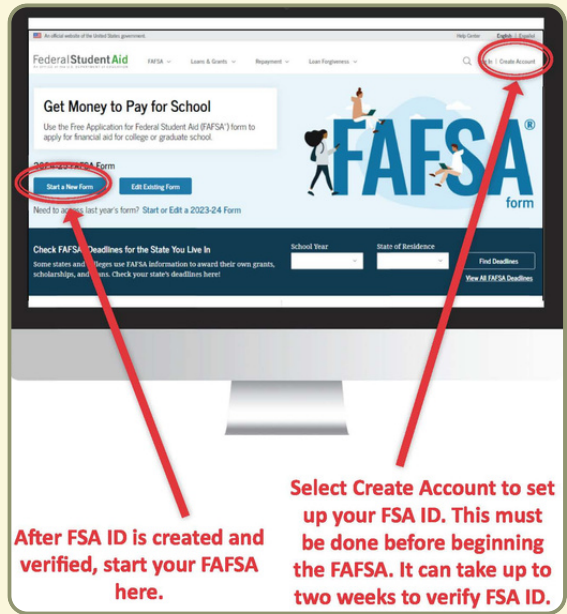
An official website of the United States government

Help Center English | Español

Federal Student Aid

AN OFFICE of the U.S. DEPARTMENT of EDUCATION

FAFSA Loans & Grants Repayment Loan Forgiveness

Log In | Create Account

Get Money to Pay for School

Use the Free Application for Federal Student Aid (FAFSA®) form to apply for financial aid for college or graduate school.

202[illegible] FAFSA Form

Start a New Form

Edit Existing Form

Need to ac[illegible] last year's form? Start or Edit a 2023-24 Form

FAFSA® form

Check FAFSA Deadlines for the State You Live In

Some states and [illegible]lleges use FAFSA information to award their own grants, scholarships, and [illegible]ans. Check your state's deadlines here!

School Year

State of Residence

Find Deadlines

View All FAFSA Deadlines

After FSA ID is created and verified, start your FAFSA here.

Select Create Account to set up your FSA ID. This must be done before beginning the FAFSA. It can take up to two weeks to verify FSA ID.